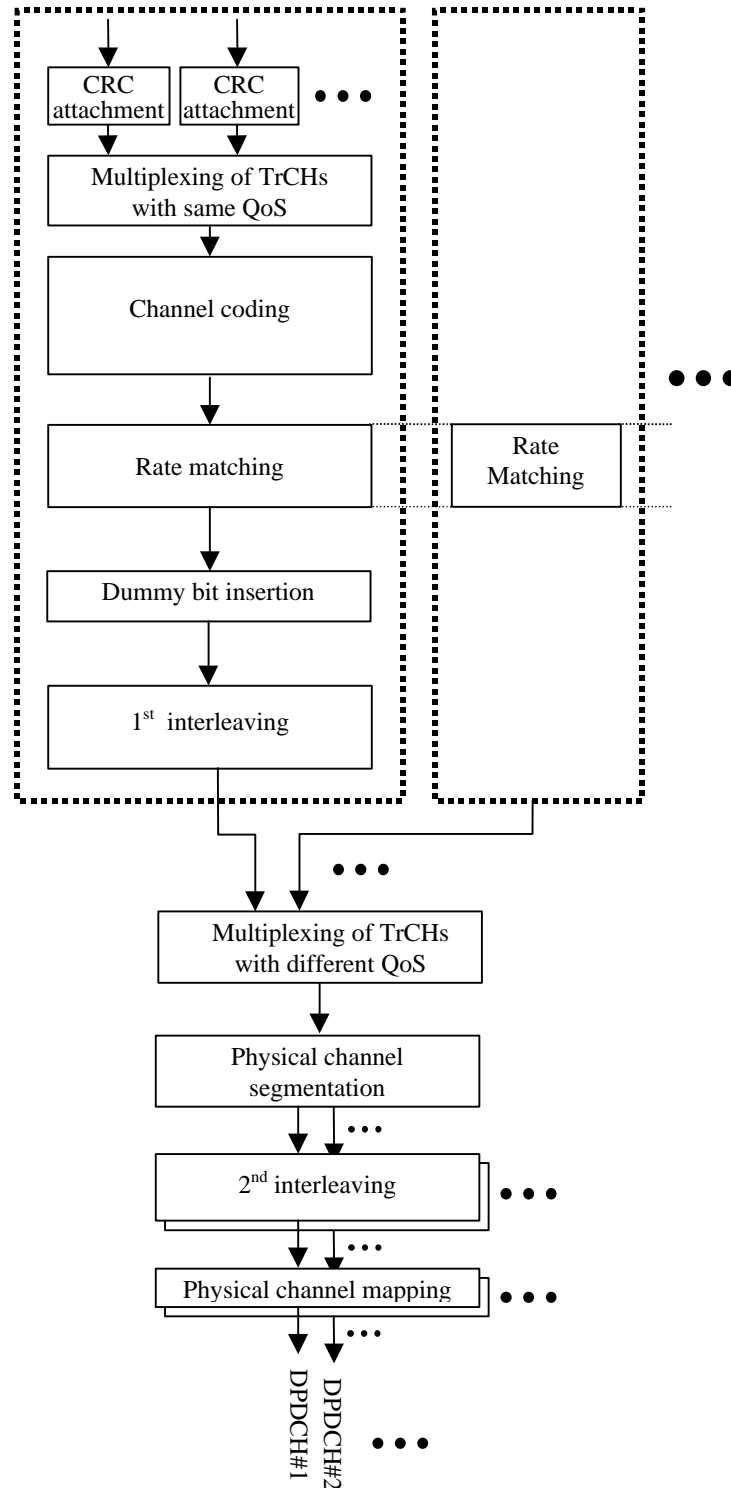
CRC attachment

CRC attachment

Multiplexing of TrCHs with same QoS

Channel coding

Rate matching

Rate Matching

Dummy bit insertion

$1^{st}$ interleaving

Multiplexing of TrCHs with different QoS

Physical channel segmentation

$2^{nd}$ interleaving

Physical channel mapping

DPDCH#1

DPDCH#2